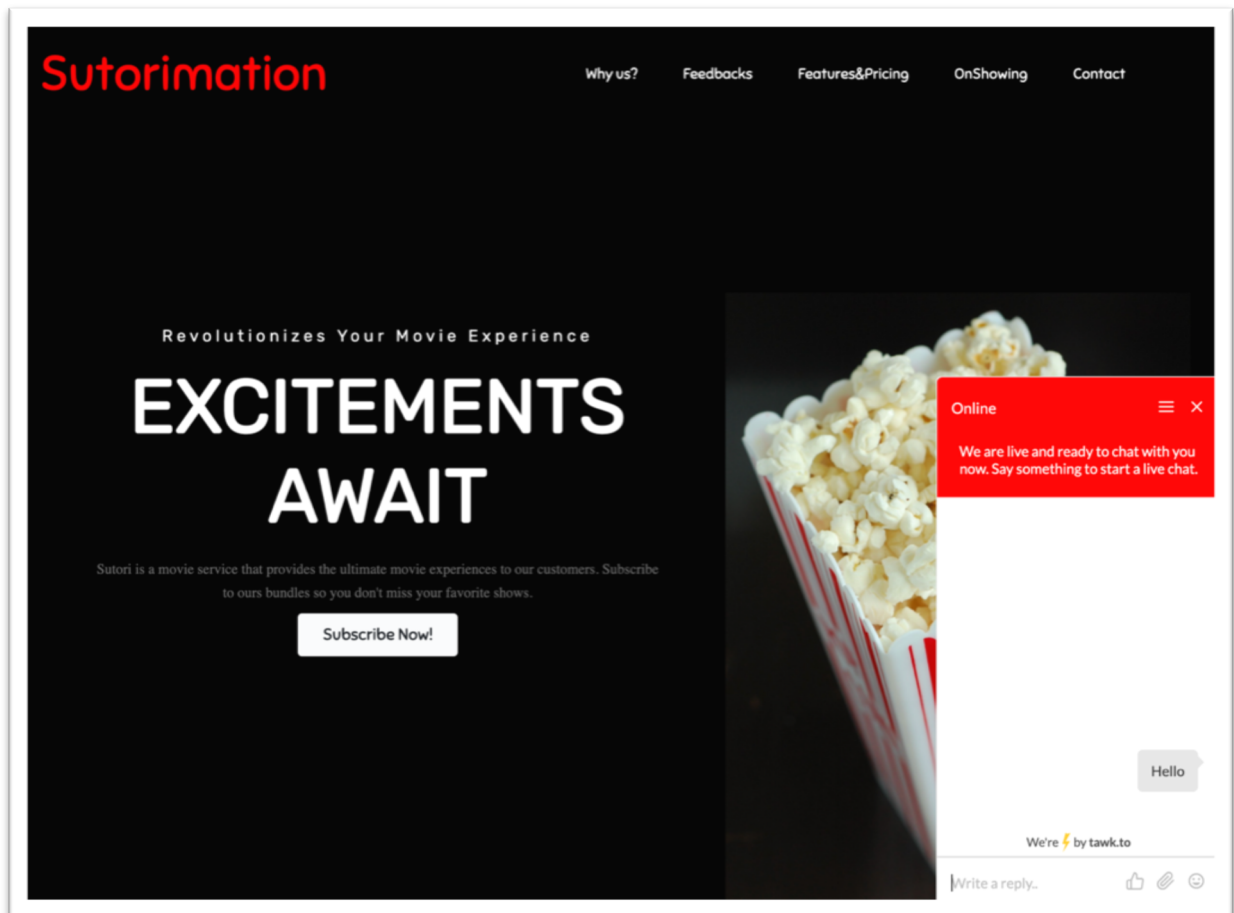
Sutorimation

Why us? Feedbacks Features&Pricing OnShowing Contact

Revolutionizes Your Movie Experience

EXCITEMENTS AWAIT

Sutori is a movie service that provides the ultimate movie experiences to our customers. Subscribe to ours bundles so you don't miss your favorite shows.

Subscribe Now!

Online

We are live and ready to chat with you now. Say something to start a live chat.

Hello

We're ⚡ by tawk.to

Write a reply..